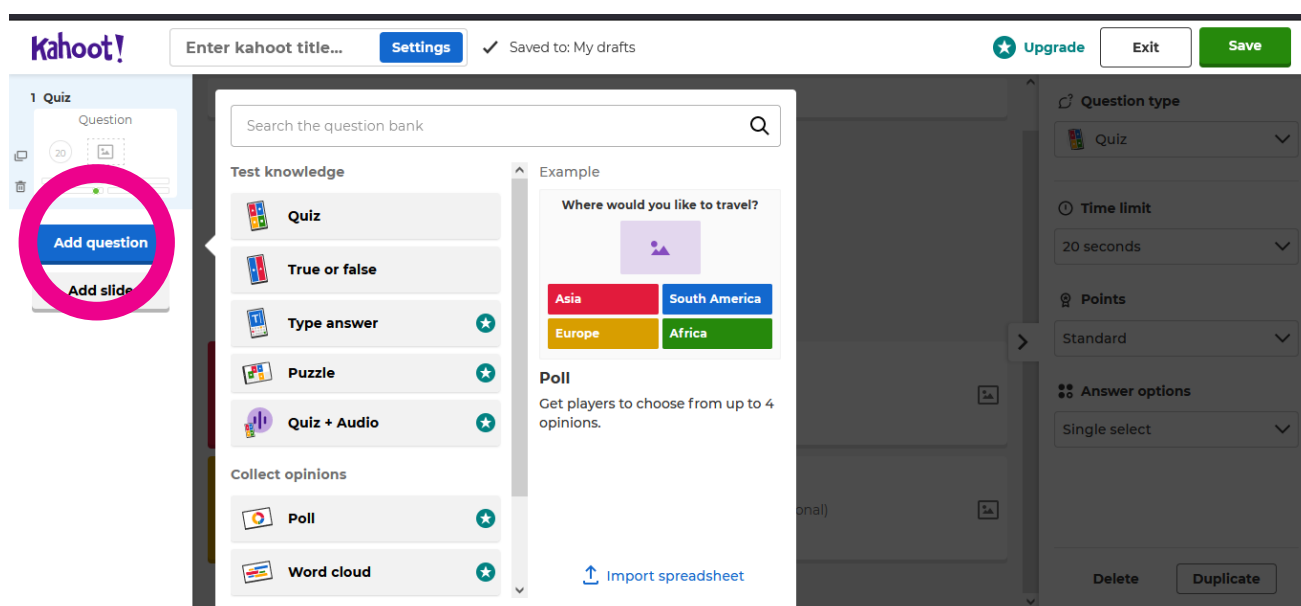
Kahoot!

Enter kahoot title...

Settings

Saved to: My drafts

Upgrade

Exit

Save

1 Quiz

Question

20

Add question

Add slide

Search the question bank

Test knowledge

Quiz

True or false

Type answer

Puzzle

Quiz + Audio

Collect opinions

Poll

Word cloud

Example

Where would you like to travel?

| Asia | South America |
|---|---|
| Europe | Africa |

Poll

Get players to choose from up to 4 opinions.

Import spreadsheet

onal)

Question type

Quiz

Time limit

20 seconds

Points

Standard

Answer options

Single select

Delete

Duplicate